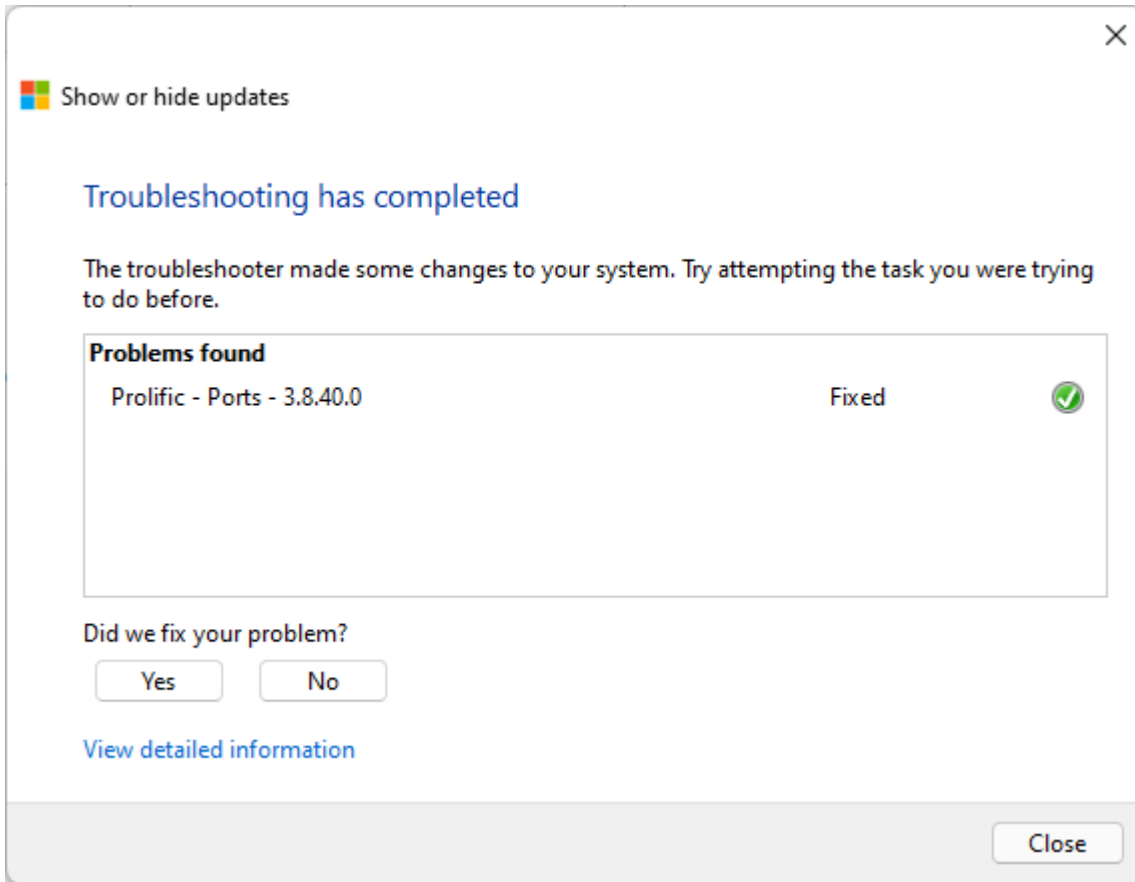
Show or hide updates

Troubleshooting has completed

The troubleshooter made some changes to your system. Try attempting the task you were trying to do before.

| Problems found | |
|---|---|
| Prolific - Ports - 3.8.40.0 | Fixed |

Did we fix your problem?

Yes

No

View detailed information

Close